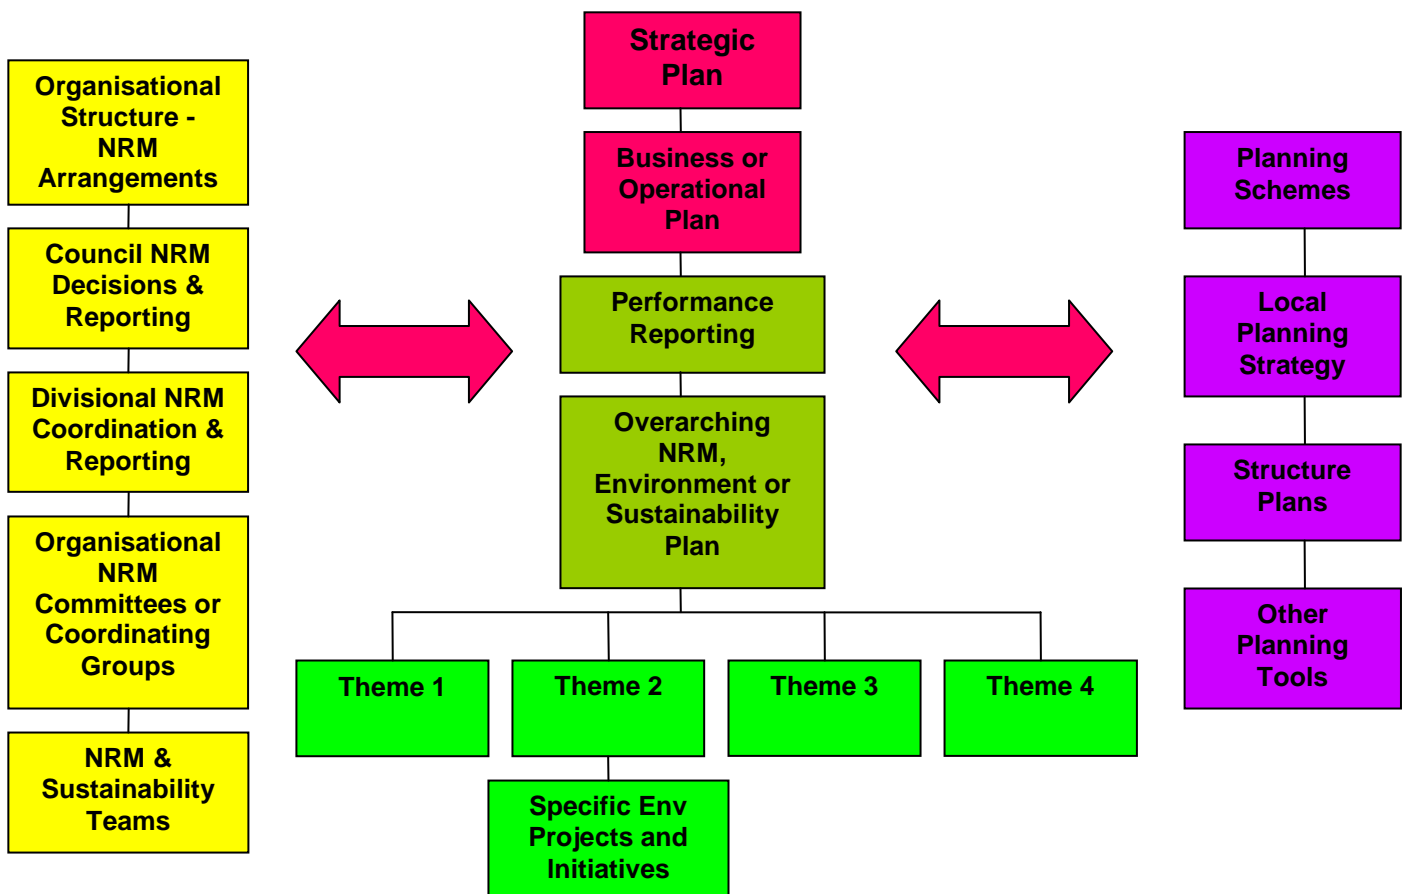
Organisational Structure - NRM Arrangements

Council NRM Decisions & Reporting

Divisional NRM Coordination & Reporting

Organisational NRM Committees or Coordinating Groups

NRM & Sustainability Teams

Strategic Plan

Business or Operational Plan

Performance Reporting

Overarching NRM, Environment or Sustainability Plan

Theme 1

Theme 2

Theme 3

Theme 4

Specific Env Projects and Initiatives

Planning Schemes

Local Planning Strategy

Structure Plans

Other Planning Tools